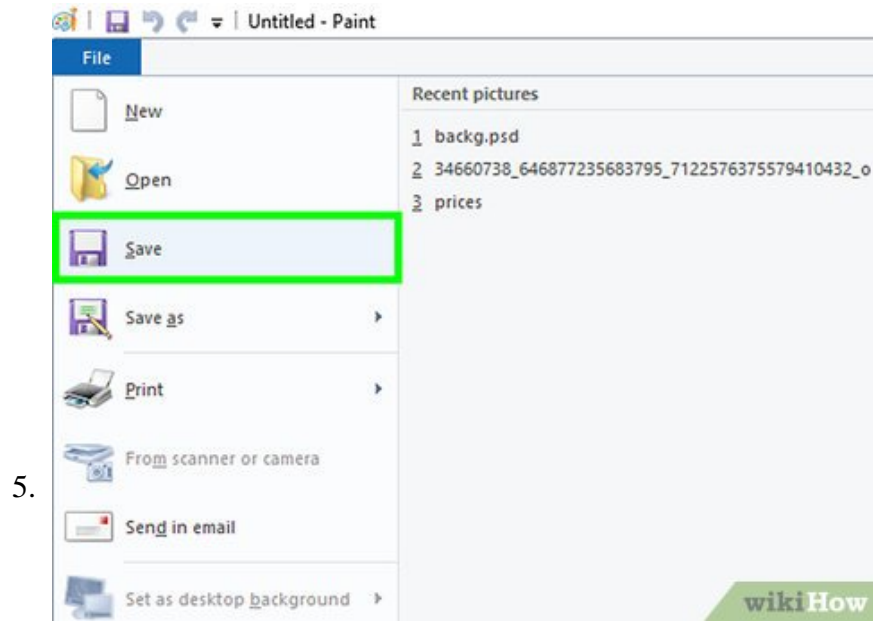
Untitled - Paint

File

New

Open

Save

Save as

Print

From scanner or camera

Send in email

Set as desktop background

Recent pictures

1 backg.psd

2 34660738_646877235683795_7122576375579410432_o

3 prices

5.

wikiHow